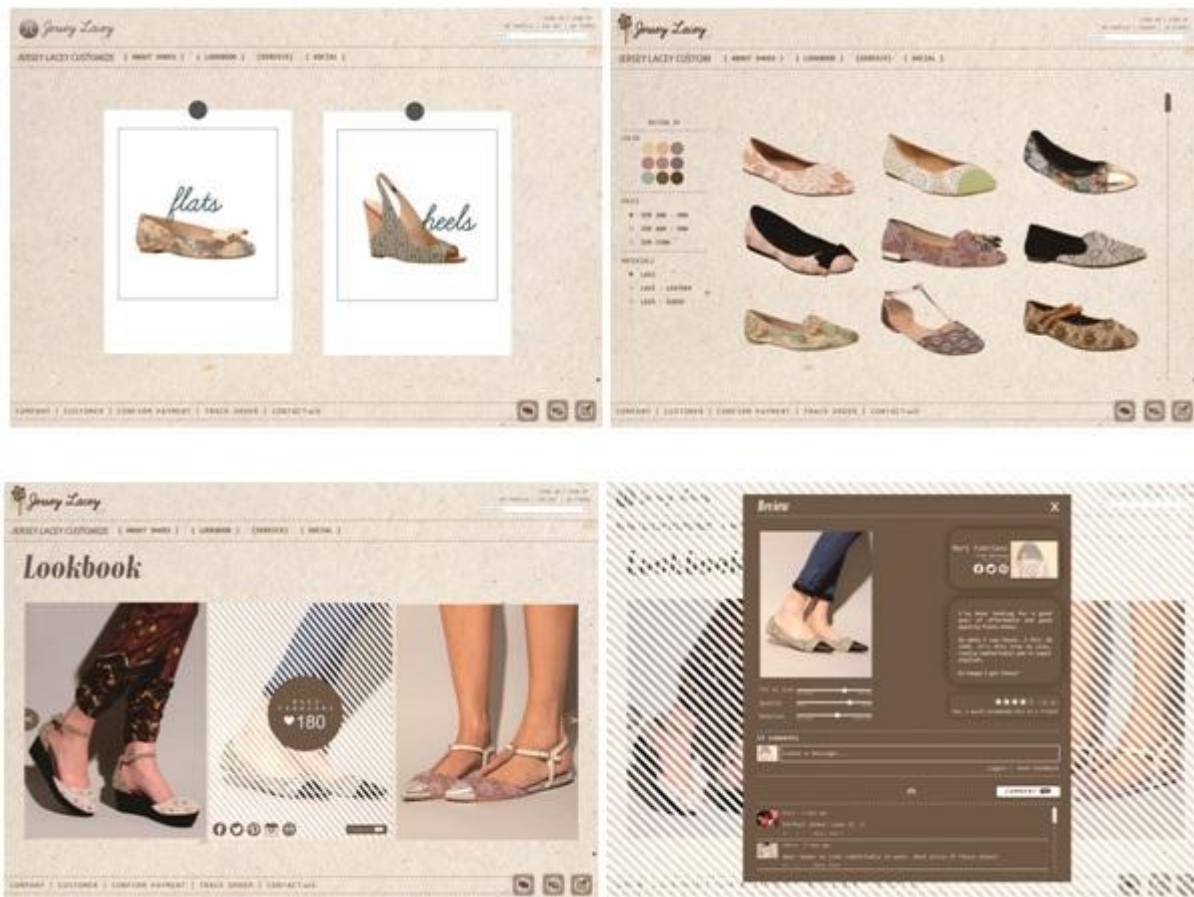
Jersey Lacey

JERSEY LACEY CUSTOMIZE [ ABOUT SHOES ] [ LOOKBOOK ] [SERVICE] [ SOCIAL ]

flats

heels

COMPANY | CUSTOMER | CONFIRM PAYMENT | TRACK ORDER | CONTACT US

Jersey Lacey

JERSEY LACEY CUSTOMIZE [ ABOUT SHOES ] [ LOOKBOOK ] [SERVICE] [ SOCIAL ]

COLOR

PRICE

MATERIALS

COMPANY | CUSTOMER | CONFIRM PAYMENT | TRACK ORDER | CONTACT US

Jersey Lacey

JERSEY LACEY CUSTOMIZE [ ABOUT SHOES ] [ LOOKBOOK ] [SERVICE] [ SOCIAL ]

Lookbook

♥180

COMPANY | CUSTOMER | CONFIRM PAYMENT | TRACK ORDER | CONTACT US

Review

Lookbook

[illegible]